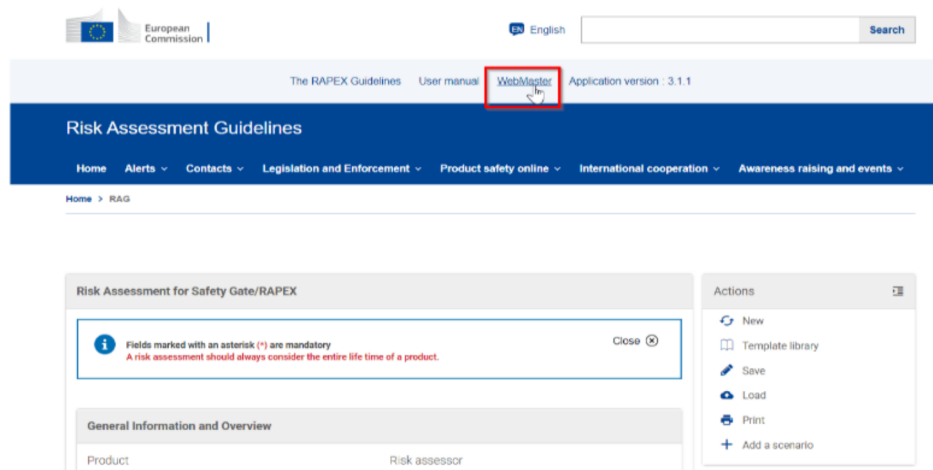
European Commission

EN English

Search

The RAPEX Guidelines User manual WebMaster Application version : 3.1.1

Risk Assessment Guidelines

Home Alerts Contacts Legislation and Enforcement Product safety online International cooperation Awareness raising and events

Home > RAG

Risk Assessment for Safety Gate/RAPEX

Fields marked with an asterisk (*) are mandatory
A risk assessment should always consider the entire life time of a product.

Close

General Information and Overview

Product

Risk assessor

Actions

New

Template library

Save

Load

Print

Add a scenario